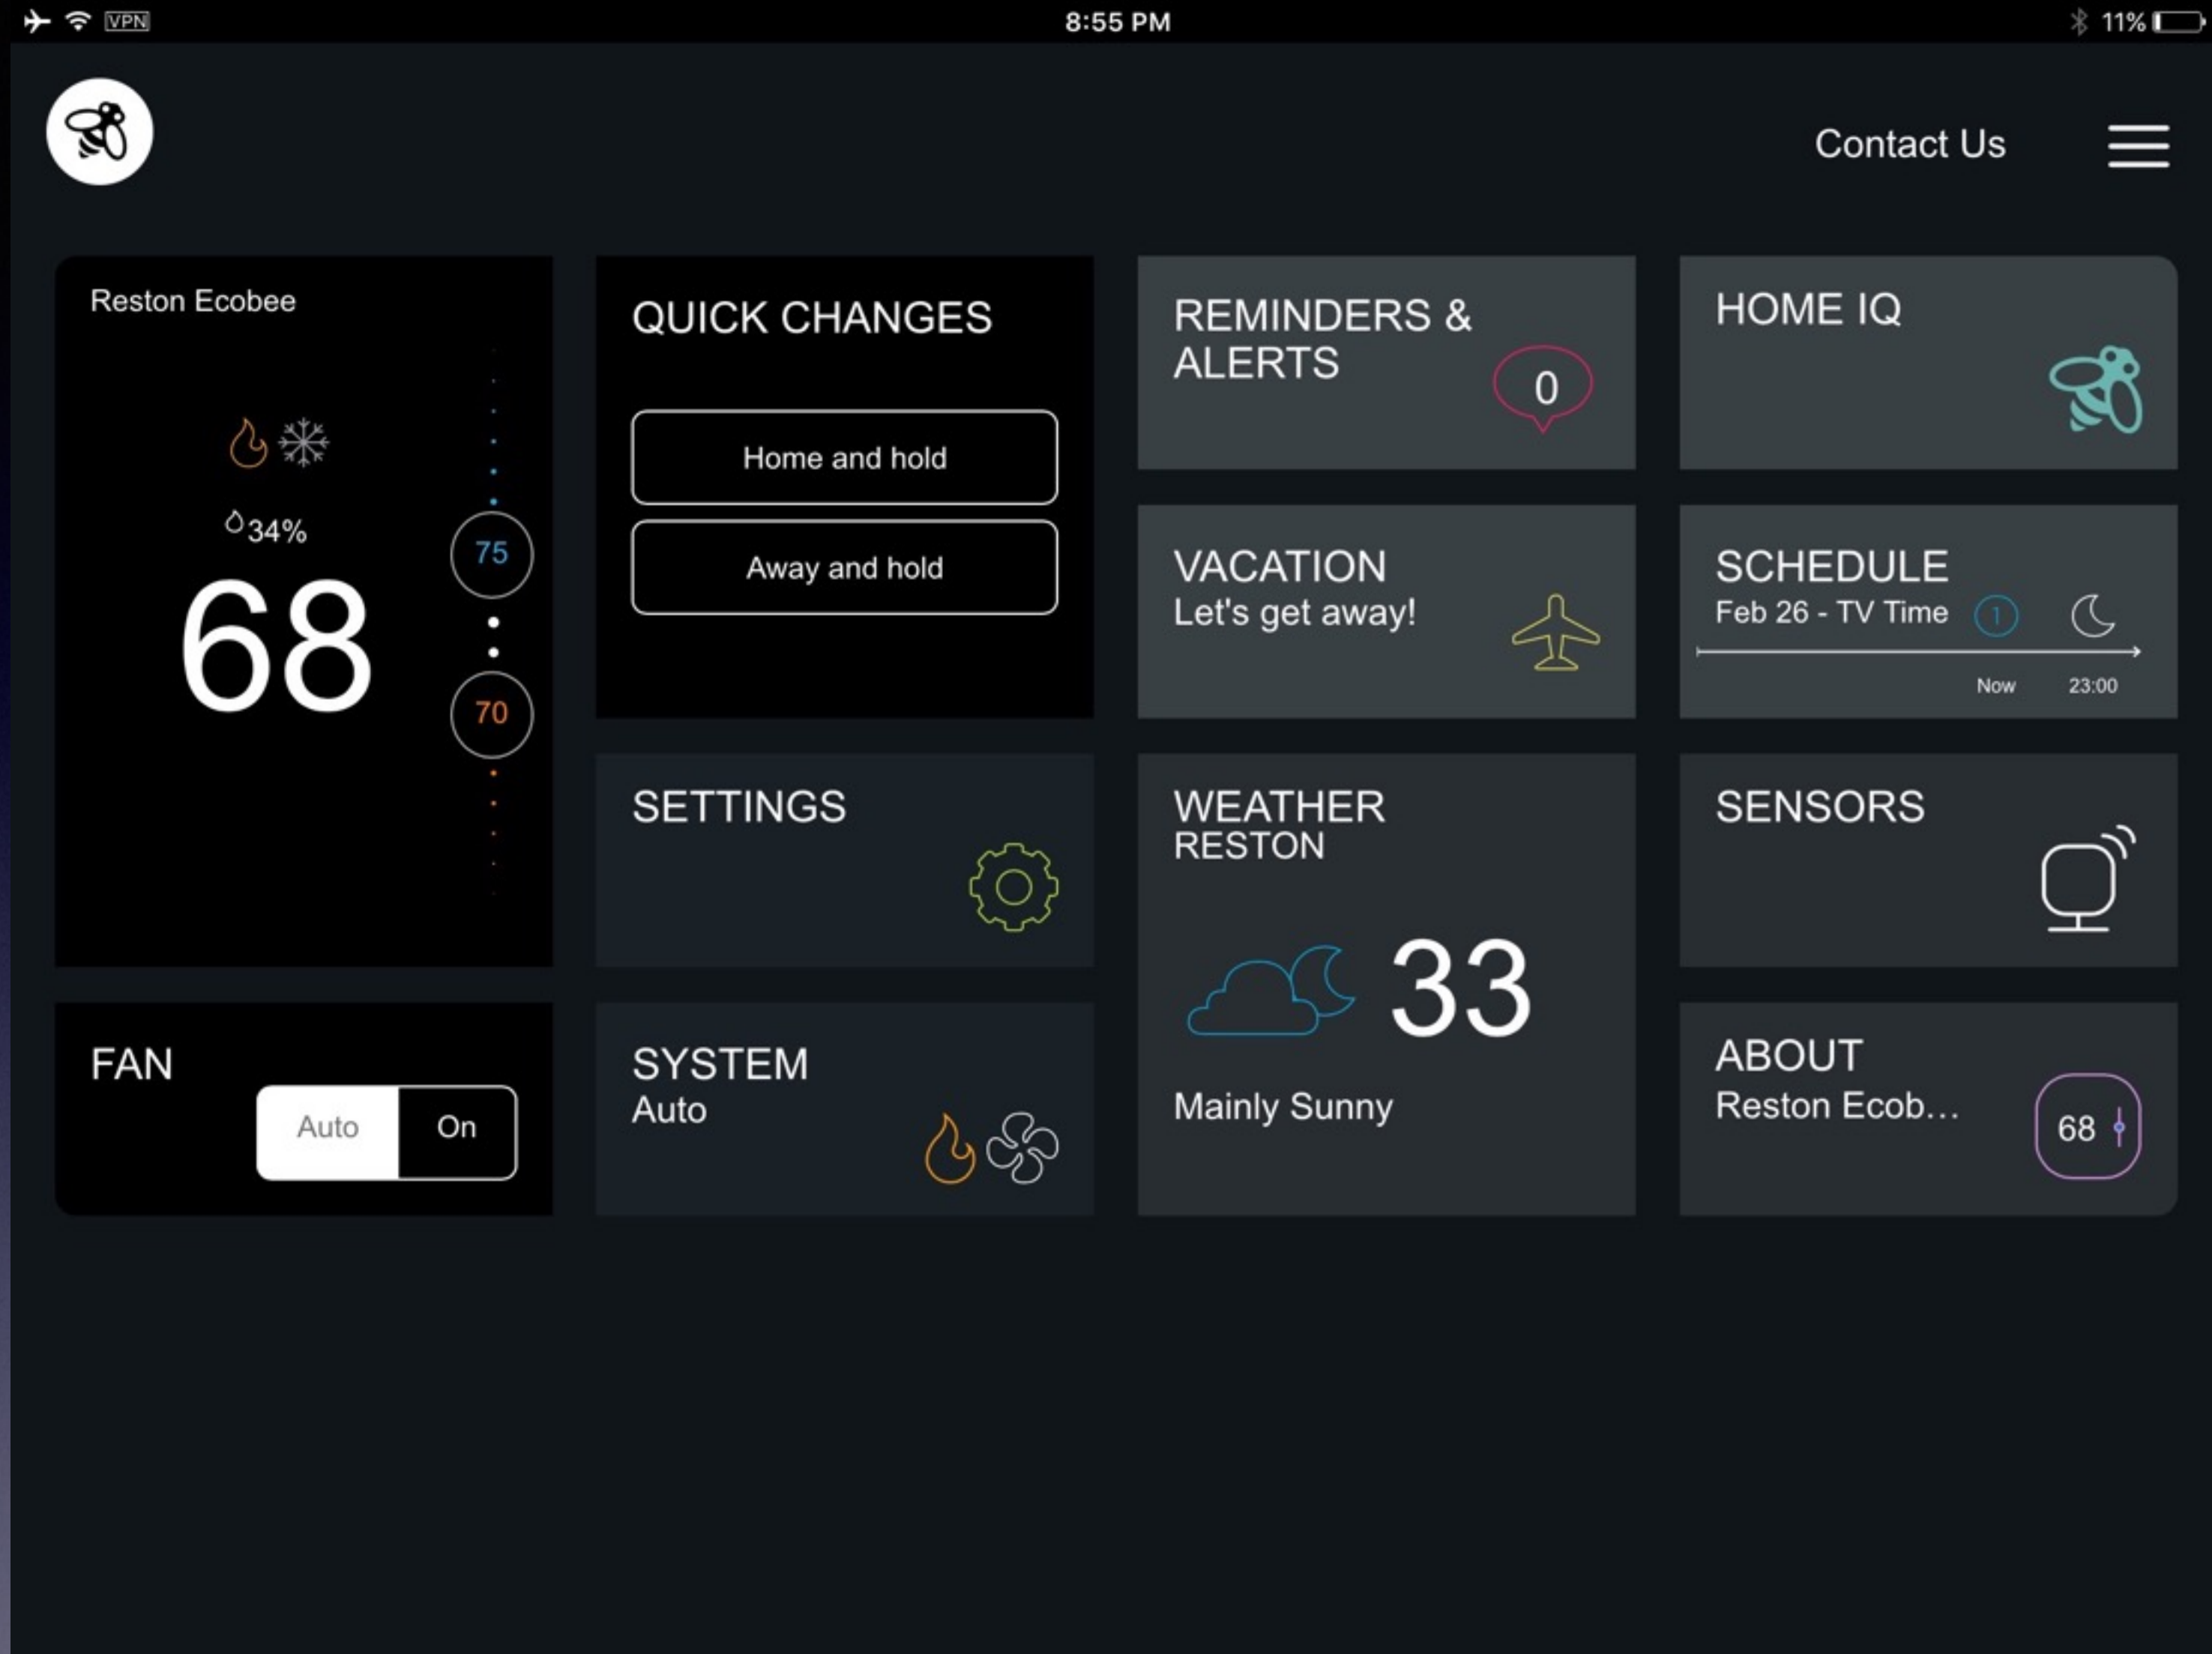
VPN 8:55 PM 11%

Contact Us

Reston Ecobee

34%

68

75

70

QUICK CHANGES

Home and hold

Away and hold

REMINDERS & ALERTS

0

HOME IQ

VACATION
Let's get away!

SCHEDULE
Feb 26 - TV Time

1

Now 23:00

SETTINGS

WEATHER
RESTON

33

Mainly Sunny

SENSORS

FAN

Auto On

SYSTEM
Auto

ABOUT
Reston Ecob...

68